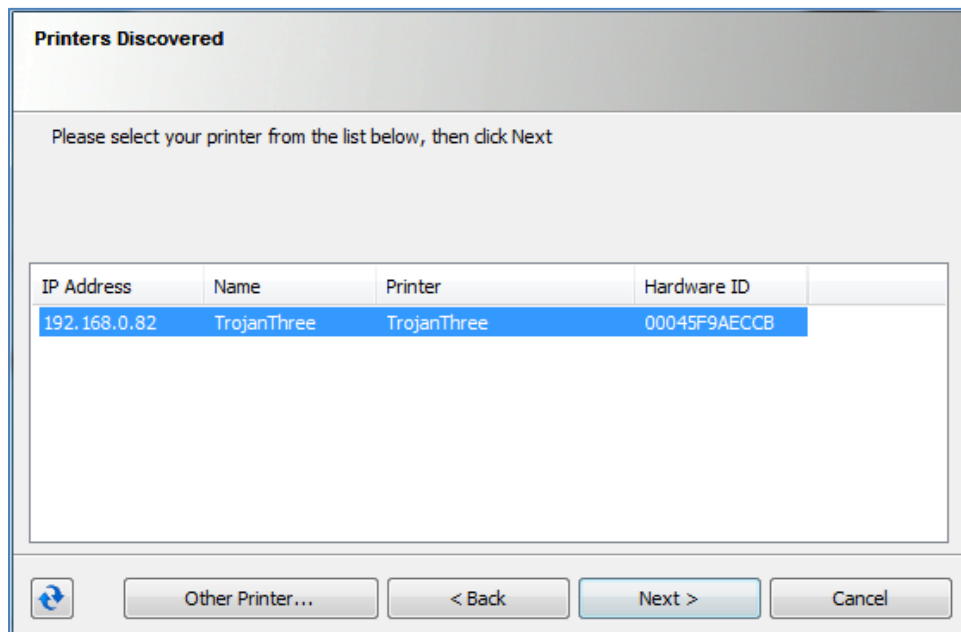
Printers Discovered

Please select your printer from the list below, then click Next

| IP Address | Name | Printer | Hardware ID |
|---|---|---|---|
| 192.168.0.82 | TrojanThree | TrojanThree | 00045F9AECCB |

Other Printer... < Back Next > Cancel